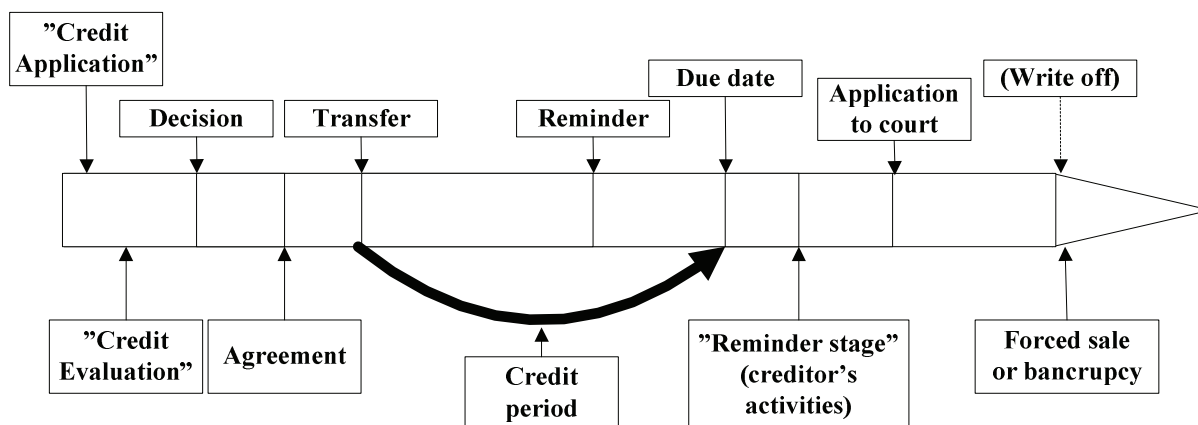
"Credit Application"

Decision

Transfer

Reminder

Due date

Application to court

(Write off)

"Credit Evaluation"

Agreement

Credit period

"Reminder stage" (creditor's activities)

Forced sale or bancrupcy